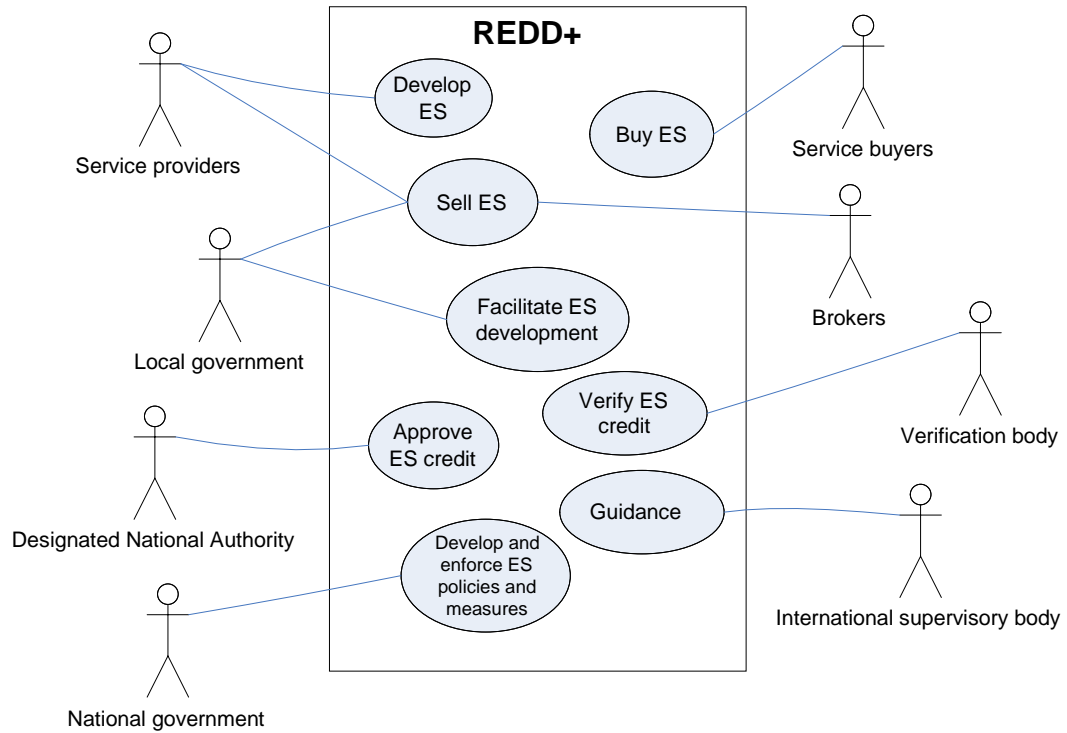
REDD+

Develop ES

Buy ES

Service buyers

Service providers

Sell ES

Brokers

Local government

Facilitate ES development

Verify ES credit

Verification body

Approve ES credit

Designated National Authority

Guidance

Develop and enforce ES policies and measures

International supervisory body

National government